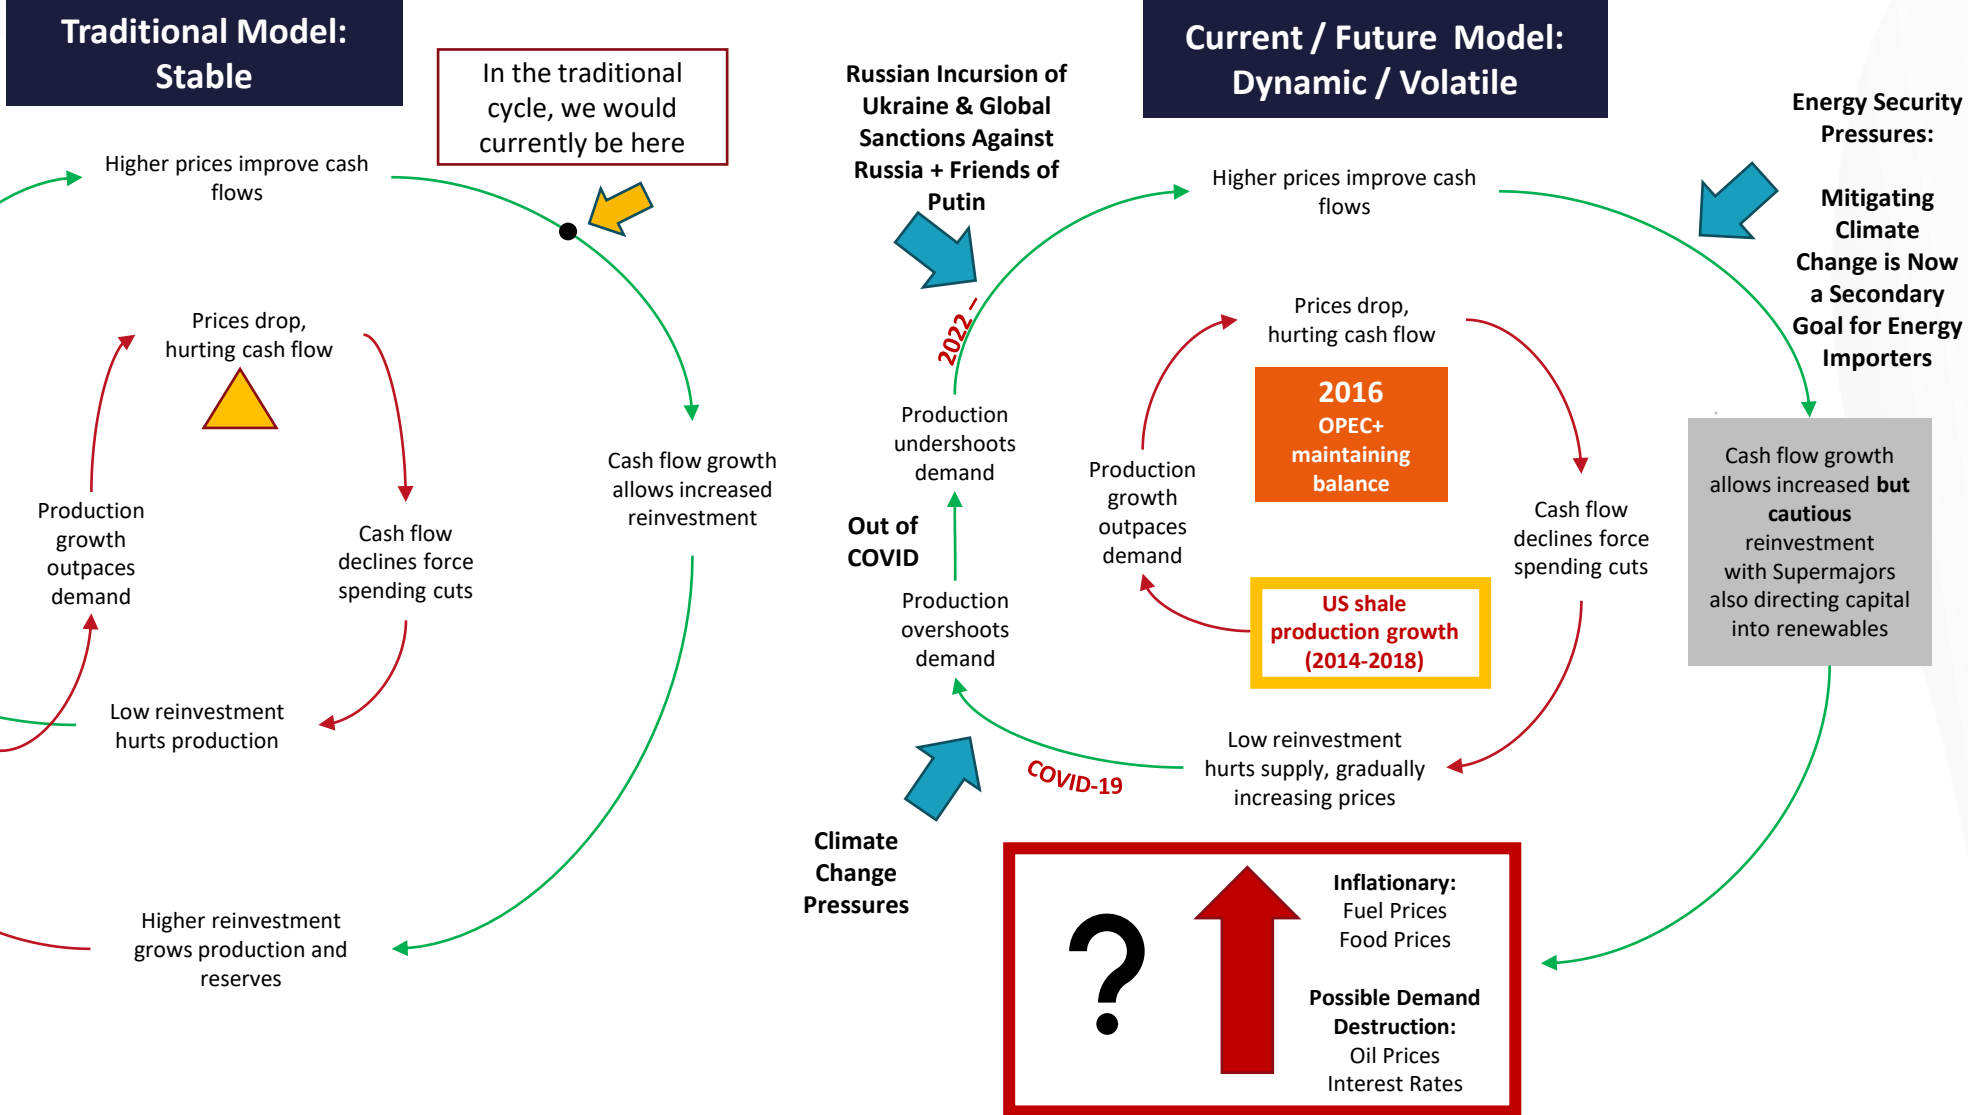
Traditional Model: Stable

In the traditional cycle, we would currently be here

Higher prices improve cash flows

Prices drop, hurting cash flow

Cash flow growth allows increased reinvestment

Production growth outpaces demand

Cash flow declines force spending cuts

Low reinvestment hurts production

Higher reinvestment grows production and reserves

Russian Incursion of Ukraine & Global Sanctions Against Russia + Friends of Putin

Current / Future Model: Dynamic / Volatile

Energy Security Pressures:

Mitigating Climate Change is Now a Secondary Goal for Energy Importers

Higher prices improve cash flows

2022 –

Prices drop, hurting cash flow

2016
OPEC+ maintaining balance

Production undershoots demand

Production growth outpaces demand

Cash flow declines force spending cuts

Cash flow growth allows increased but cautious reinvestment with Supermajors also directing capital into renewables

Out of COVID

Production overshoots demand

US shale production growth (2014-2018)

COVID-19

Low reinvestment hurts supply, gradually increasing prices

Climate Change Pressures

?

Inflationary:
Fuel Prices
Food Prices

Possible Demand Destruction:
Oil Prices
Interest Rates